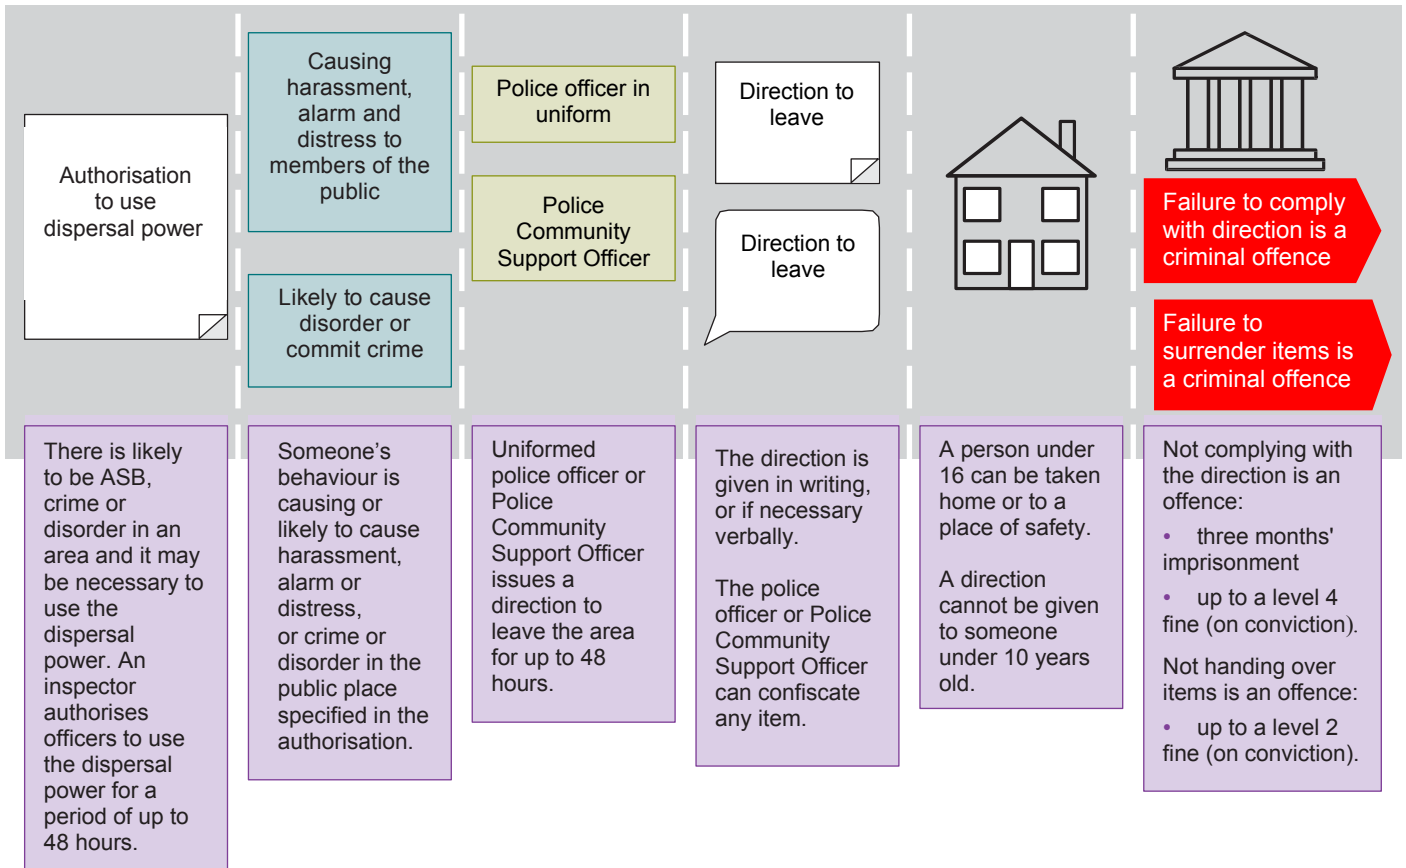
Authorisation to use dispersal power

Causing harassment, alarm and distress to members of the public

Likely to cause disorder or commit crime

Police officer in uniform

Police Community Support Officer

Direction to leave

Direction to leave

Failure to comply with direction is a criminal offence

Failure to surrender items is a criminal offence

There is likely to be ASB, crime or disorder in an area and it may be necessary to use the dispersal power. An inspector authorises officers to use the dispersal power for a period of up to 48 hours.

Someone's behaviour is causing or likely to cause harassment, alarm or distress, or crime or disorder in the public place specified in the authorisation.

Uniformed police officer or Police Community Support Officer issues a direction to leave the area for up to 48 hours.

The direction is given in writing, or if necessary verbally.

The police officer or Police Community Support Officer can confiscate any item.

A person under 16 can be taken home or to a place of safety.

A direction cannot be given to someone under 10 years old.

Not complying with the direction is an offence:

• three months' imprisonment

• up to a level 4 fine (on conviction).

Not handing over items is an offence:

• up to a level 2 fine (on conviction).